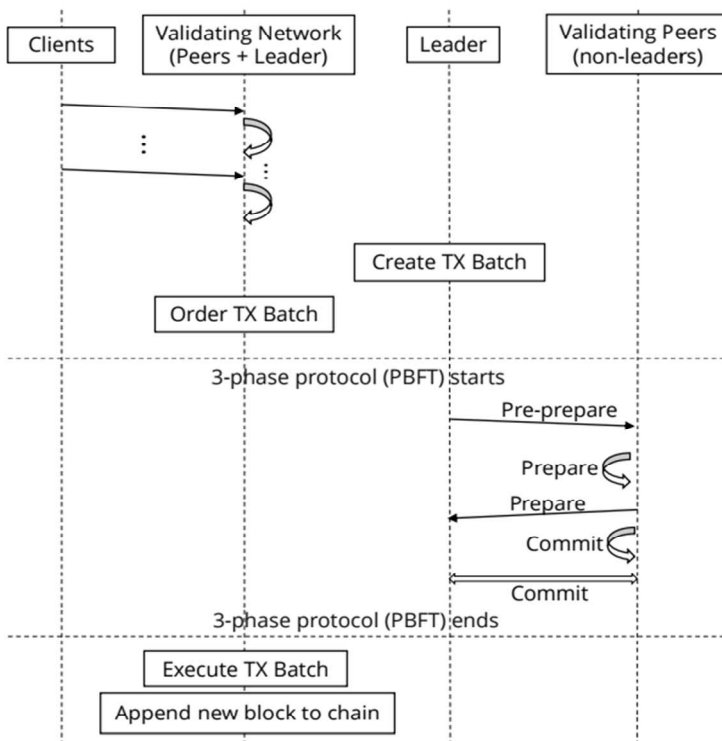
Clients

Validating Network (Peers + Leader)

Leader

Validating Peers (non-leaders)

Create TX Batch

Order TX Batch

3-phase protocol (PBFT) starts

Pre-prepare

Prepare

Prepare

Commit

Commit

3-phase protocol (PBFT) ends

Execute TX Batch

Append new block to chain